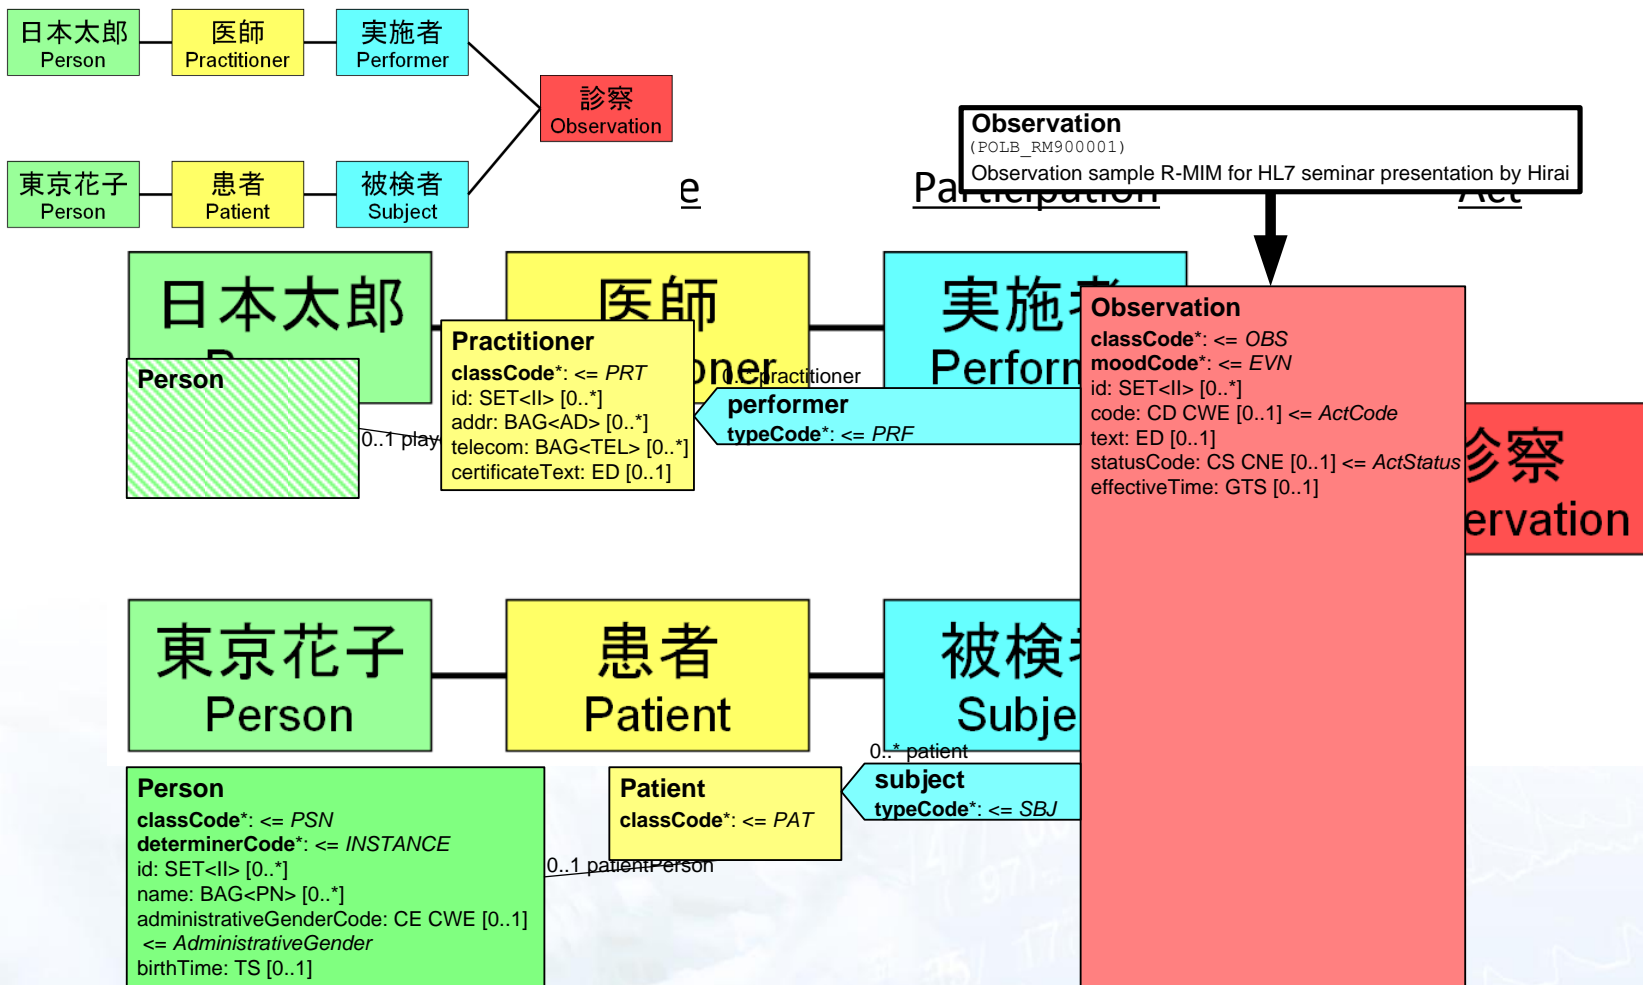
日本太郎
Person

医師
Practitioner

実施者
Performer

診察
Observation

東京花子
Person

患者
Patient

被検者
Subject

e

Participation

Act

Observation
(POLB_RM900001)
Observation sample R-MIM for HL7 seminar presentation by Hirai

日本太郎
P

医師
oner

実施者
Perform

Person

Practitioner
classCode*: <= PRT
id: SET<II> [0..*]
addr: BAG<AD> [0..*]
telecom: BAG<TEL> [0..*]
certificateText: ED [0..1]

0..1 play

0..* practitioner

performer
typeCode*: <= PRF

Observation
classCode*: <= OBS
moodCode*: <= EVN
id: SET<II> [0..*]
code: CD CWE [0..1] <= ActCode
text: ED [0..1]
statusCode: CS CNE [0..1] <= ActStatus
effectiveTime: GTS [0..1]

診察
ervation

東京花子
Person

患者
Patient

被検者
Subje

0..* patient

subject
typeCode*: <= SBJ

Person
classCode*: <= PSN
determinerCode*: <= INSTANCE
id: SET<II> [0..*]
name: BAG<PN> [0..*]
administrativeGenderCode: CE CWE [0..1] <= AdministrativeGender
birthTime: TS [0..1]

Patient
classCode*: <= PAT

0..1 patientPerson